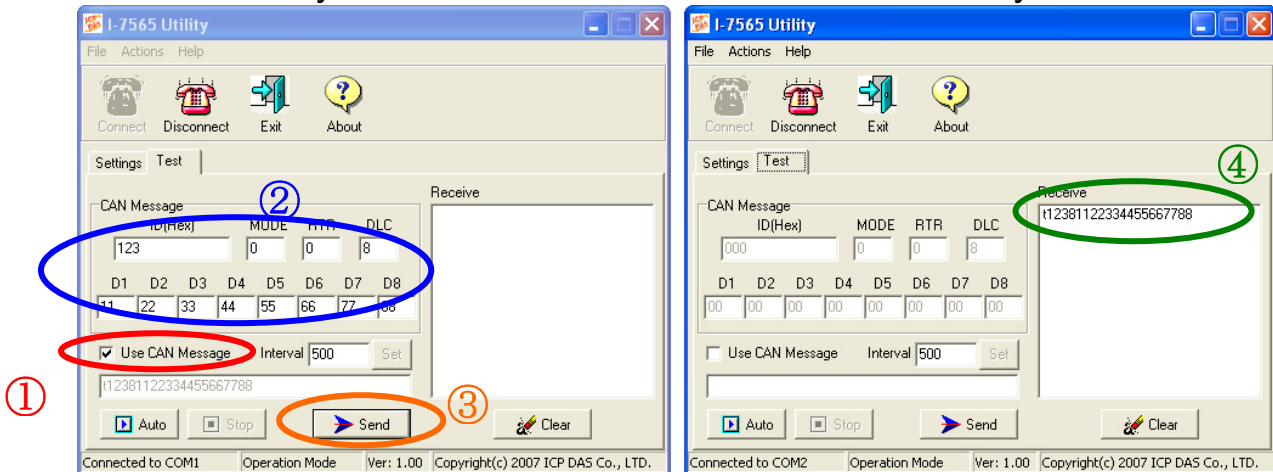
I-7565 Utility

File Actions Help

Connect Disconnect Exit About

Settings Test

CAN Message

②

ID(Hex) MODE RTR DLC

123 0 0 8

D1 D2 D3 D4 D5 D6 D7 D8

11 22 33 44 55 66 77 88

Receive

Use CAN Message Interval 500 Set

①

t12381122334455667788

③

Auto Stop Send Clear

Connected to COM1 Operation Mode Ver: 1.00 Copyright(c) 2007 ICP DAS Co., LTD.

I-7565 Utility

File Actions Help

Connect Disconnect Exit About

Settings Test

④

CAN Message

ID(Hex) MODE RTR DLC

000 0 0 8

D1 D2 D3 D4 D5 D6 D7 D8

00 00 00 00 00 00 00 00

Receive

t12381122334455667788

Use CAN Message Interval 500 Set

Auto Stop Send Clear

Connected to COM2 Operation Mode Ver: 1.00 Copyright(c) 2007 ICP DAS Co., LTD.